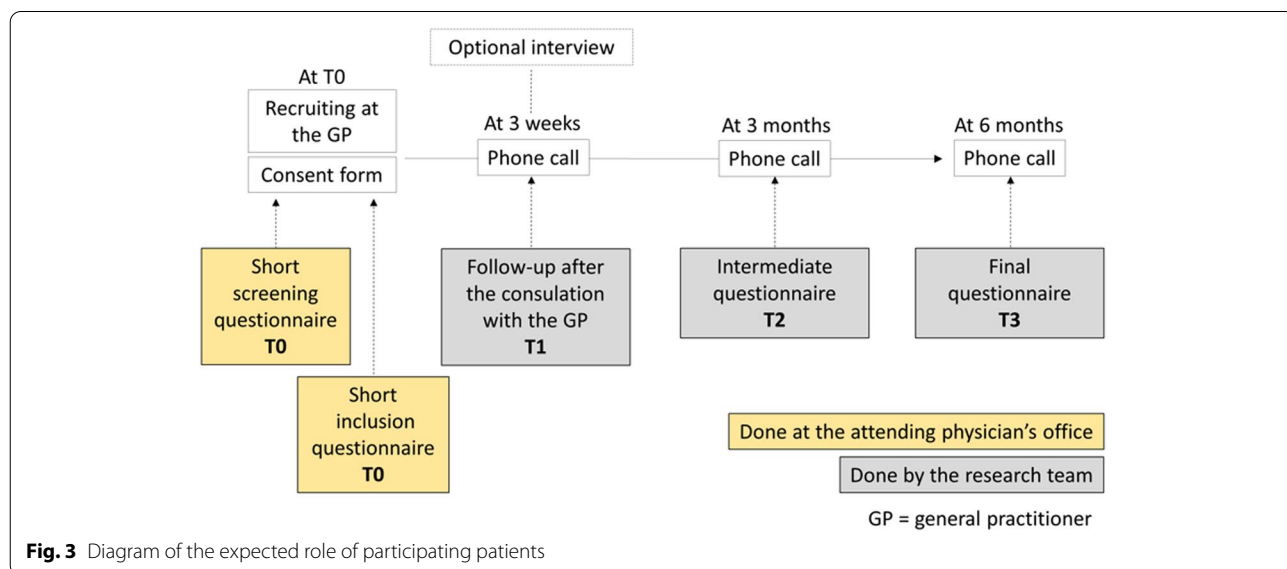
Optional interview

At T0

Recruiting at the GP

Consent form

At 3 weeks

Phone call

At 3 months

Phone call

At 6 months

Phone call

Short screening questionnaire
**T0**

Short inclusion questionnaire
**T0**

Follow-up after the consulation with the GP
**T1**

Intermediate questionnaire
**T2**

Final questionnaire
**T3**

Done at the attending physician's office

Done by the research team

GP = general practitioner

**Fig. 3** Diagram of the expected role of participating patients